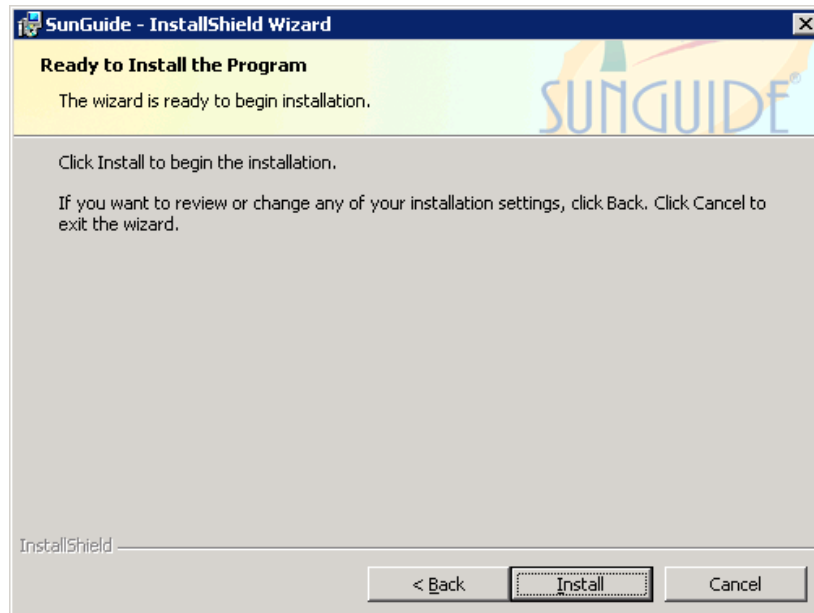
SunGuide - InstallShield Wizard

Ready to Install the Program

The wizard is ready to begin installation.

SUNGUIDE®

Click Install to begin the installation.

If you want to review or change any of your installation settings, click Back. Click Cancel to exit the wizard.

InstallShield

< Back

Install

Cancel